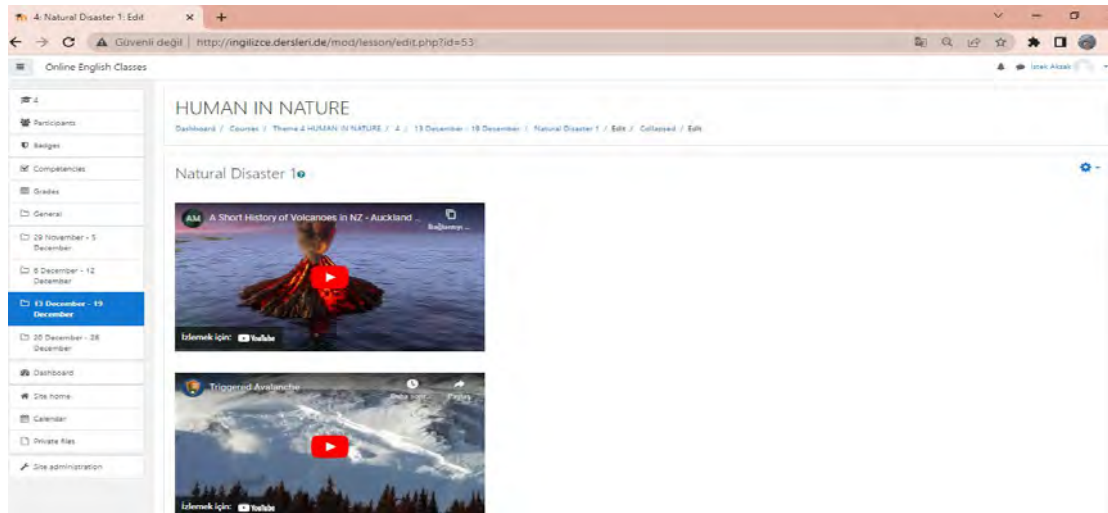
4: Natural Disaster 1: Edit

Güvenli değil | http://ingilizce.dersleri.de/mod/lesson/edit.php?id=53

Online English Classes

İpek Aksak

4
Participants
Badges
Competencies
Grades
General
29 November - 5 December
6 December - 12 December
13 December - 19 December
20 December - 26 December
Dashboard
Site home
Calendar
Private files
Site administration

HUMAN IN NATURE

Dashboard / Courses / Theme 4 HUMAN IN NATURE / 4 / 13 December - 19 December / Natural Disaster 1 / Edit / Collapsed / Edit

Natural Disaster 1

AM A Short History of Volcanoes in NZ - Auckland ...
Bağlantıyı ...
İzlemek için: YouTube

Triggered Avalanche
Daha sonr...
Paylaş
İzlemek için: YouTube